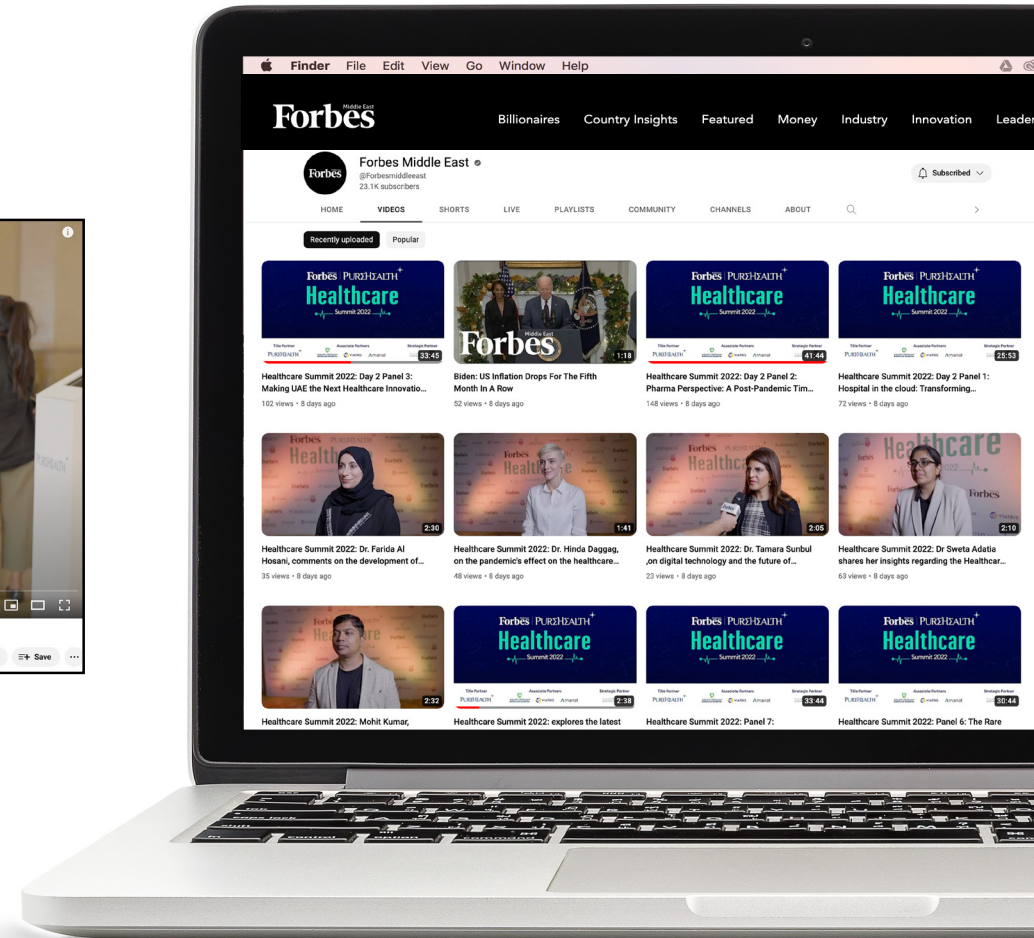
Finder File Edit View Go Window Help

Forbes Middle East

Billionaires Country Insights Featured Money Industry Innovation Leader

Forbes Middle East
@Forbesmiddleeast
23.1K subscribers

Subscribed

HOME VIDEOS SHORTS LIVE PLAYLISTS COMMUNITY CHANNELS ABOUT

Recently uploaded Popular

Forbes | PUREHEALTH Healthcare Summit 2022
33:45
Healthcare Summit 2022: Day 2 Panel 3: Making UAE the Next Healthcare Innovatio...
102 views • 8 days ago

Forbes Middle East
1:18
Biden: US Inflation Drops For The Fifth Month In A Row
52 views • 8 days ago

Forbes | PUREHEALTH Healthcare Summit 2022
41:44
Healthcare Summit 2022: Day 2 Panel 2: Pharma Perspective: A Post-Pandemic Tim...
148 views • 8 days ago

Forbes | PUREHEALTH Healthcare Summit 2022
25:53
Healthcare Summit 2022: Day 2 Panel 1: Hospital in the cloud: Transforming...
72 views • 8 days ago

2:30
Healthcare Summit 2022: Dr. Farida Al Hosani, comments on the development of...
35 views • 8 days ago

1:41
Healthcare Summit 2022: Dr. Hinda Daggag, on the pandemic's effect on the healthcare...
48 views • 8 days ago

2:05
Healthcare Summit 2022: Dr. Tamara Sunbul ,on digital technology and the future of...
23 views • 8 days ago

Healthcare
2:10
Healthcare Summit 2022: Dr Sweta Adatia shares her insights regarding the Healthcar...
63 views • 8 days ago

2:32
Healthcare Summit 2022: Mohit Kumar,

Forbes | PUREHEALTH Healthcare Summit 2022
2:38
Healthcare Summit 2022: explores the latest

Forbes | PUREHEALTH Healthcare Summit 2022
33:44
Healthcare Summit 2022: Panel 7:

Forbes | PUREHEALTH Healthcare Summit 2022
30:44
Healthcare Summit 2022: Panel 6: The Rare

Save